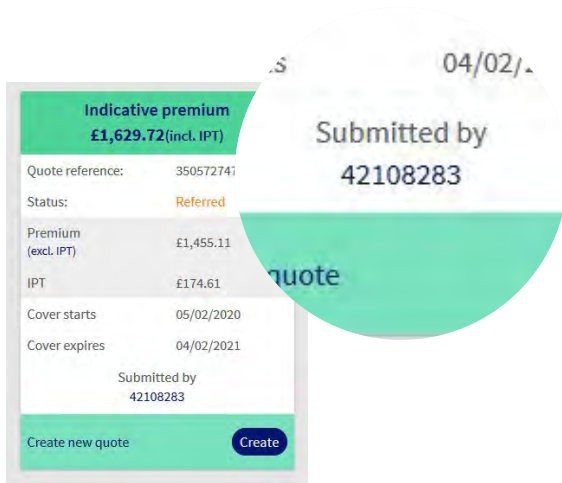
Indicative premium
£1,629.72(incl. IPT)

| Quote reference: | 350572747 |
|---|---|
| Status: | Referred |
| Premium (excl. IPT) | £1,455.11 |
| IPT | £174.61 |
| Cover starts | 05/02/2020 |
| Cover expires | 04/02/2021 |

Submitted by
42108283

Create new quote
Create

s 04/02/
Submitted by
42108283
quote